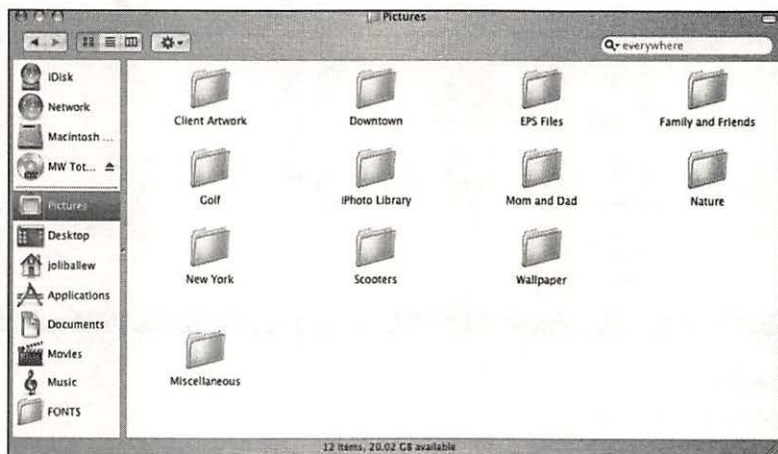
Pictures

everywhere

iDisk
Network
Macintosh ...
MW Tot...
Pictures
Desktop
joliballew
Applications
Documents
Movies
Music
FONTS

Client Artwork
Downtown
EPS Files
Family and Friends
Golf
iPhoto Library
Mom and Dad
Nature
New York
Scooters
Wallpaper
Miscellaneous

12 items, 20.02 GB available